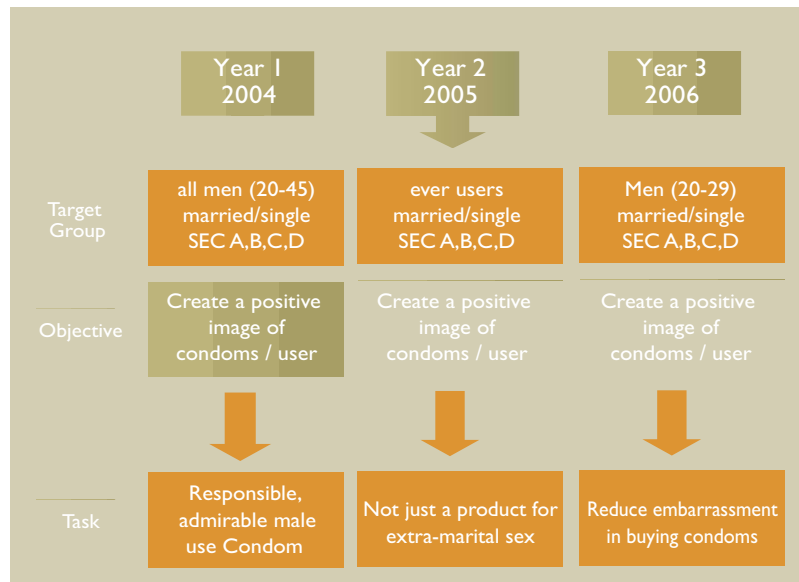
Year 1
2004

Year 2
2005

Year 3
2006

Target Group

all men (20-45)
married/single
SEC A,B,C,D

ever users
married/single
SEC A,B,C,D

Men (20-29)
married/single
SEC A,B,C,D

Objective

Create a positive image of condoms / user

Create a positive image of condoms / user

Create a positive image of condoms / user

Task

Responsible, admirable male use Condom

Not just a product for extra-marital sex

Reduce embarrassment in buying condoms